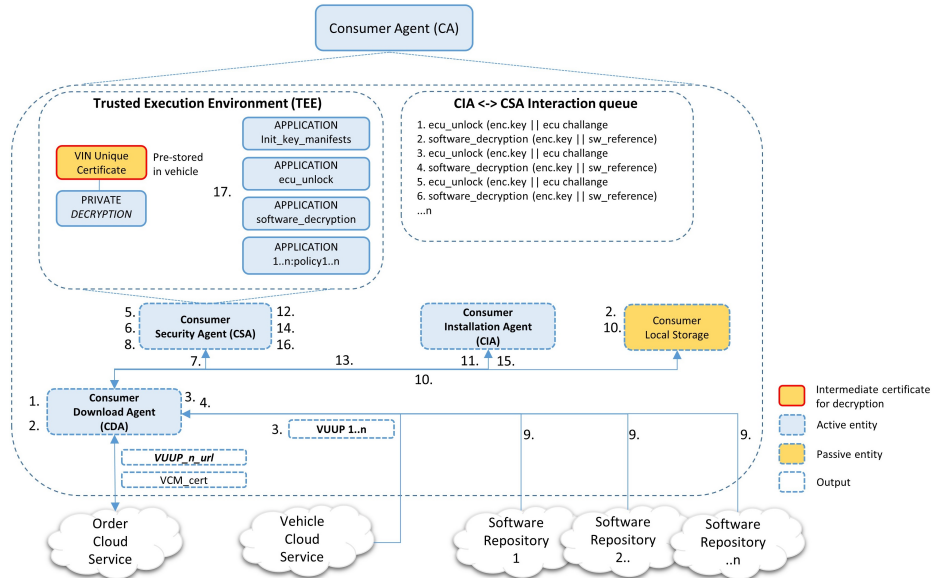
Consumer Agent (CA)

Trusted Execution Environment (TEE)

VIN Unique Certificate

Pre-stored in vehicle

PRIVATE *DECRYPTION*

17.

APPLICATION Init_key_manifests

APPLICATION ecu_unlock

APPLICATION software_decryption

APPLICATION 1..n:policy1..n

CIA <-> CSA Interaction queue

1. ecu_unlock (enc.key || ecu challange
2. software_decryption (enc.key || sw_reference)
3. ecu_unlock (enc.key || ecu challange
4. software_decryption (enc.key || sw_reference)
5. ecu_unlock (enc.key || ecu challange
6. software_decryption (enc.key || sw_reference)
...n

5.
6.
8.

Consumer Security Agent (CSA)

12.
14.
16.

Consumer Installation Agent (CIA)

2.
10.

Consumer Local Storage

7.

13.

11.

15.

10.

1.
2.

Consumer Download Agent (CDA)

3.
4.

3.

VUUP 1..n

9.

9.

9.

*VUUP_n_url*

VCM_cert

Order Cloud Service

Vehicle Cloud Service

Software Repository 1

Software Repository 2..

Software Repository ..n

Intermediate certificate for decryption

Active entity

Passive entity

Output